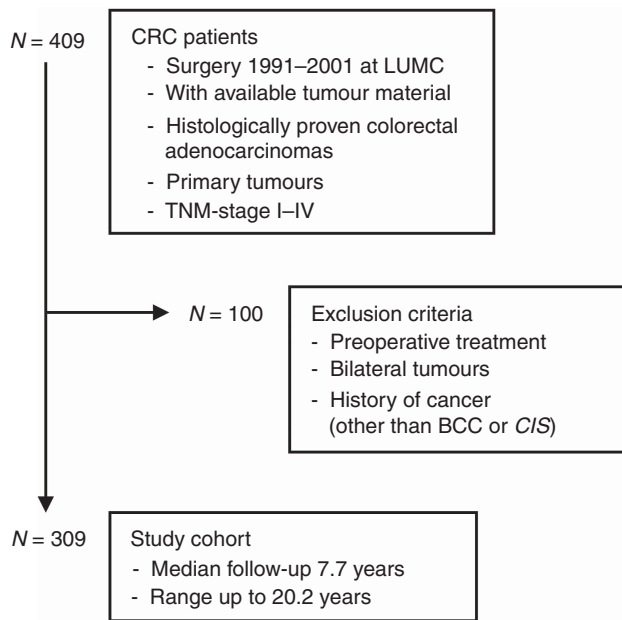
$N = 409$

CRC patients
- Surgery 1991–2001 at LUMC
- With available tumour material
- Histologically proven colorectal adenocarcinomas
- Primary tumours
- TNM-stage I–IV

$N = 100$

Exclusion criteria
- Preoperative treatment
- Bilateral tumours
- History of cancer (other than BCC or *CIS*)

$N = 309$

Study cohort
- Median follow-up 7.7 years
- Range up to 20.2 years